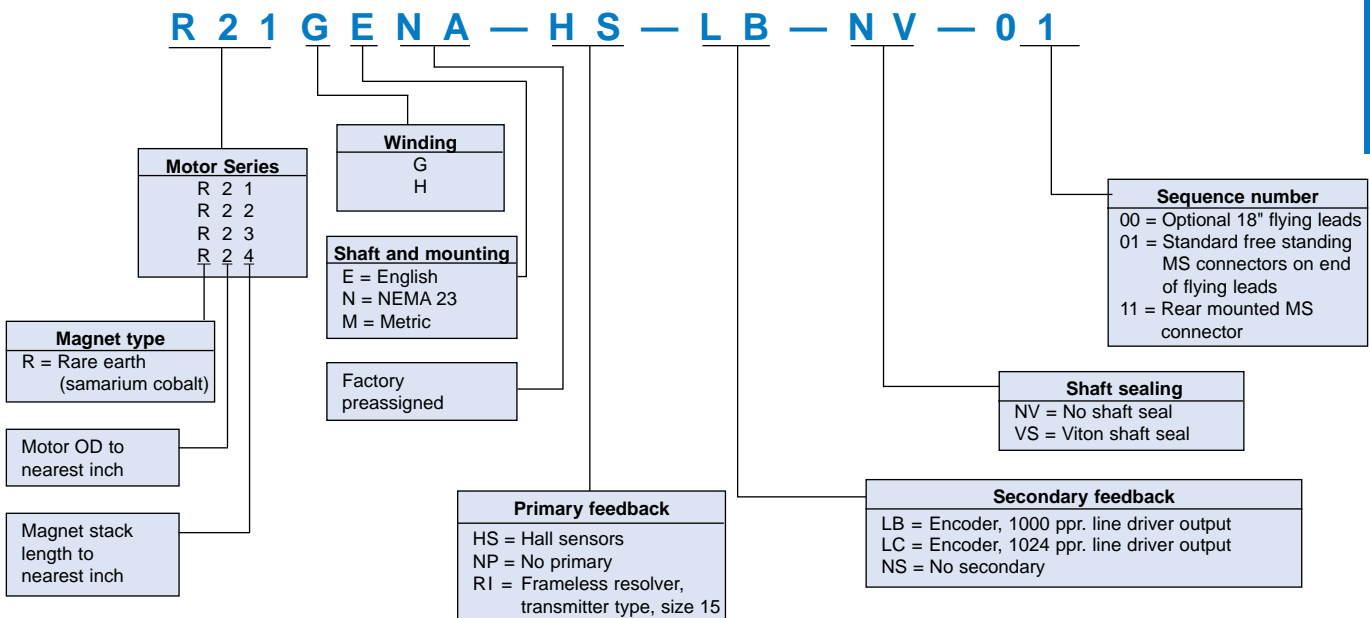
R 2 1 G E N A — H S — L B — N V — 0 1

Motor Series
R 2 1
R 2 2
R 2 3
R 2 4

Winding
G
H

Shaft and mounting
E = English
N = NEMA 23
M = Metric

Factory preassigned

Magnet type
R = Rare earth (samarium cobalt)

Motor OD to nearest inch

Magnet stack length to nearest inch

Primary feedback
HS = Hall sensors
NP = No primary
RI = Frameless resolver, transmitter type, size 15

Secondary feedback
LB = Encoder, 1000 ppr. line driver output
LC = Encoder, 1024 ppr. line driver output
NS = No secondary

Shaft sealing
NV = No shaft seal
VS = Viton shaft seal

Sequence number
00 = Optional 18" flying leads
01 = Standard free standing MS connectors on end of flying leads
11 = Rear mounted MS connector